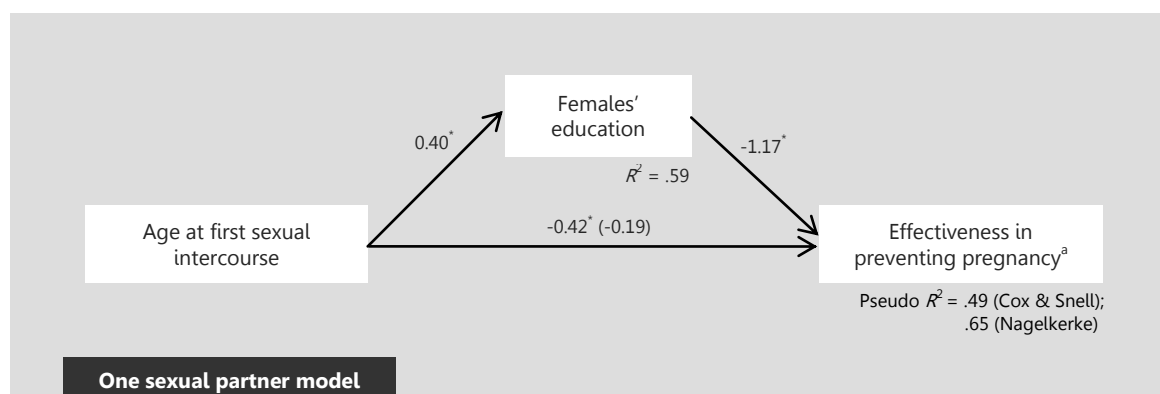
Females' education

$0.40^*$

$-1.17^*$

$R^2$ = .59

Age at first sexual intercourse

$-0.42^*$ (-0.19)

Effectiveness in preventing pregnancy$^a$

Pseudo $R^2$ = .49 (Cox & Snell); .65 (Nagelkerke)

One sexual partner model